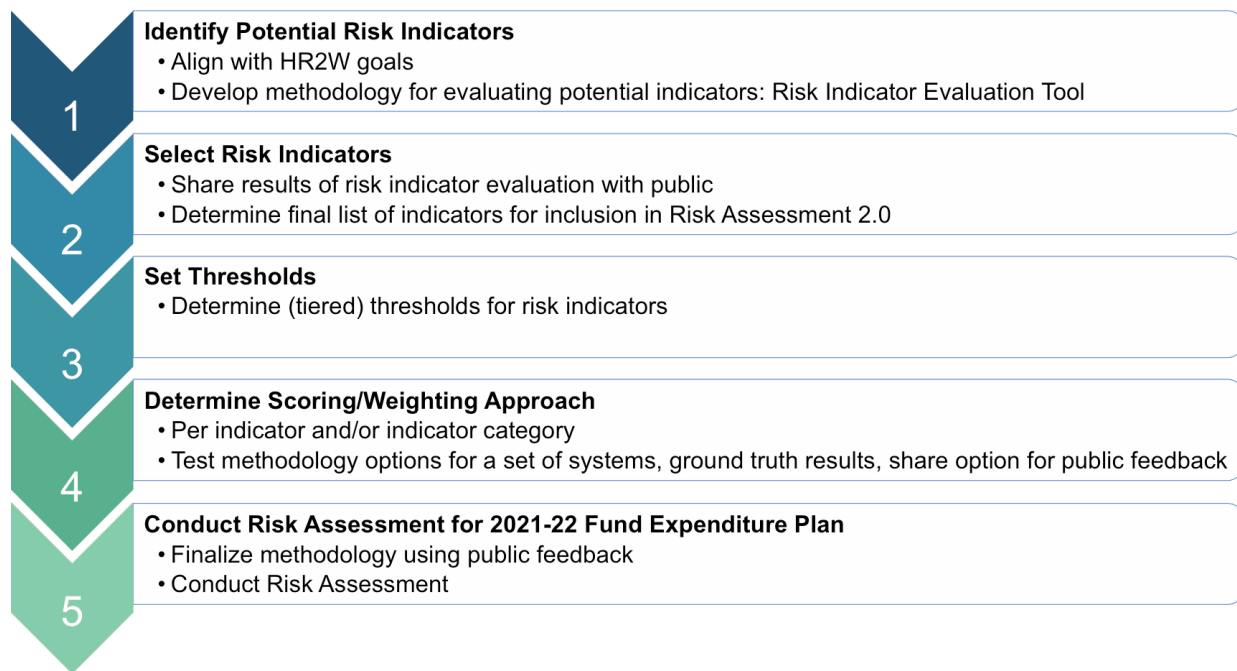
1

Identify Potential Risk Indicators
• Align with HR2W goals
• Develop methodology for evaluating potential indicators: Risk Indicator Evaluation Tool

2

Select Risk Indicators
• Share results of risk indicator evaluation with public
• Determine final list of indicators for inclusion in Risk Assessment 2.0

3

Set Thresholds
• Determine (tiered) thresholds for risk indicators

4

Determine Scoring/Weighting Approach
• Per indicator and/or indicator category
• Test methodology options for a set of systems, ground truth results, share option for public feedback

5

Conduct Risk Assessment for 2021-22 Fund Expenditure Plan
• Finalize methodology using public feedback
• Conduct Risk Assessment